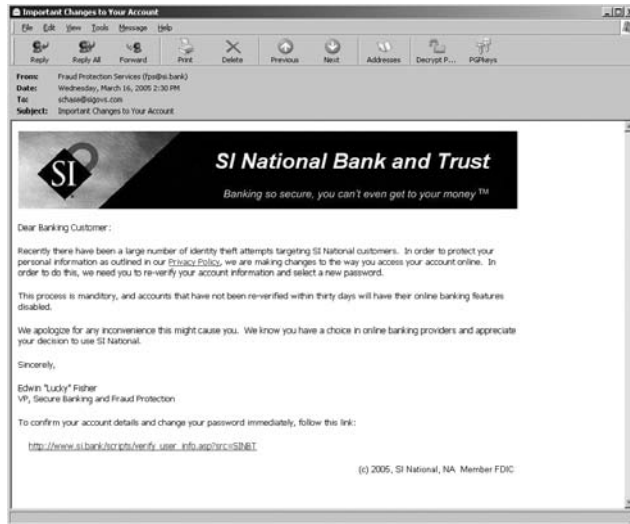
Important Changes to Your Account

File Edit View Tools Message Help

Reply Reply All Forward Print Delete Previous Next Addresses Decrypt P... PGPkeys

From: Fraud Protection Services (fps@si.bank)
Date: Wednesday, March 16, 2005 2:30 PM
To: schase@sigovs.com
Subject: Important Changes to Your Account

SI

SI National Bank and Trust

Banking so secure, you can't even get to your money ™

Dear Banking Customer:

Recently there have been a large number of identity theft attempts targeting SI National customers. In order to protect your personal information as outlined in our Privacy Policy, we are making changes to the way you access your account online. In order to do this, we need you to re-verify your account information and select a new password.

This process is manditory, and accounts that have not been re-verified within thirty days will have their online banking features disabled.

We apologize for any inconvenience this might cause you. We know you have a choice in online banking providers and appreciate your decision to use SI National.

Sincerely,

Edwin "Lucky" Fisher
VP, Secure Banking and Fraud Protection

To confirm your account details and change your password immediately, follow this link:

http://www.si.bank/scripts/verify_user_info.asp?src=SINBT

(c) 2005, SI National, NA Member FDIC